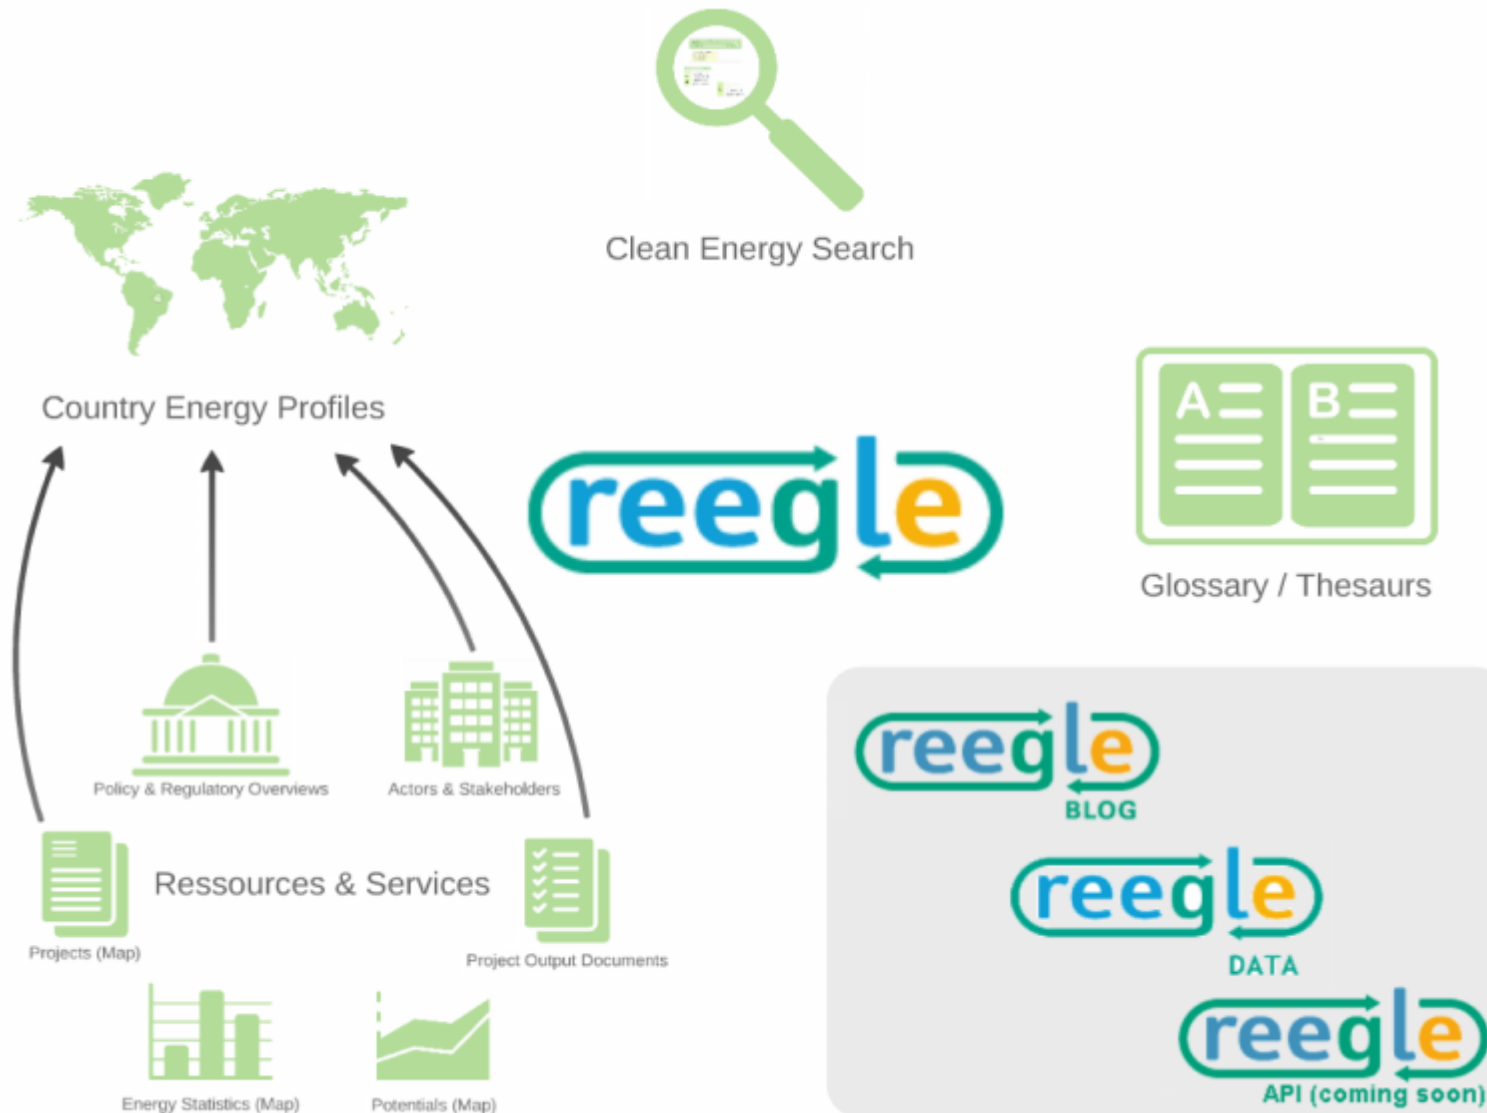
Clean Energy Search

Country Energy Profiles

reegle

A B

Glossary / Thesaurs

Policy & Regulatory Overviews

Actors & Stakeholders

Ressources & Services

Projects (Map)

Project Output Documents

Energy Statistics (Map)

Potentials (Map)

reegle
BLOG

reegle
DATA

reegle
API (coming soon)